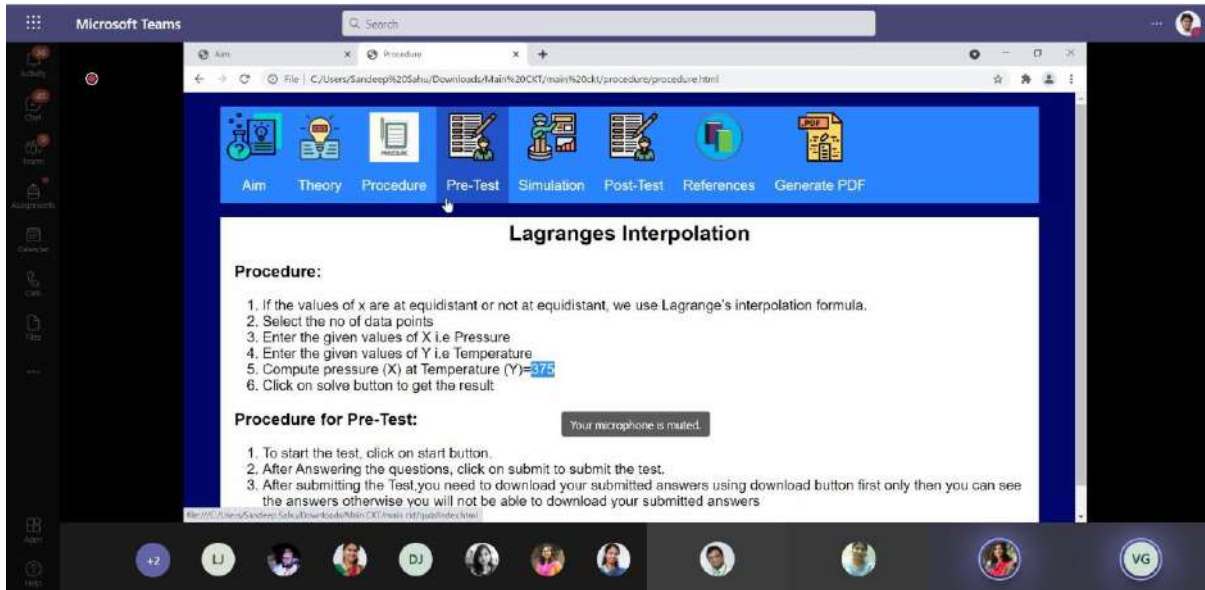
Microsoft Teams

Search

Activity

Chat

Teams

Assignments

Calendar

Calls

Files

...

Apps

Help

Aim

Procedure

File | C:/Users/Sandeep%20Sahu/Downloads/Main%20CKT/main%20ckt/procedure/procedure.html

Aim Theory Procedure Pre-Test Simulation Post-Test References Generate PDF

Lagranges Interpolation

Procedure:

1. If the values of x are at equidistant or not at equidistant, we use Lagrange's interpolation formula.
2. Select the no of data points
3. Enter the given values of X i.e Pressure
4. Enter the given values of Y i.e Temperature
5. Compute pressure (X) at Temperature (Y)=375
6. Click on solve button to get the result

Procedure for Pre-Test:

Your microphone is muted.

1. To start the test, click on start button.
2. After Answering the questions, click on submit to submit the test.
3. After submitting the Test,you need to download your submitted answers using download button first only then you can see the answers otherwise you will not be able to download your submitted answers

file:///C:/Users/Sandeep Sahu/Downloads/Main CKT/main ckt/quiz/index.html

+2 LJ DJ VG